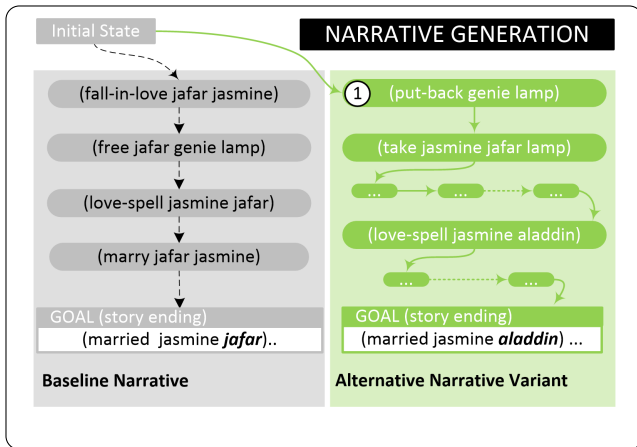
Initial State

NARRATIVE GENERATION

(fall-in-love jafar jasmine)

(free jafar genie lamp)

(love-spell jasmine jafar)

(marry jafar jasmine)

GOAL (story ending)

(married jasmine ***jafar***)..

Baseline Narrative

1 (put-back genie lamp)

(take jasmine jafar lamp)

...

...

...

(love-spell jasmine aladdin)

...

...

GOAL (story ending)

(married jasmine ***aladdin***) ...

Alternative Narrative Variant